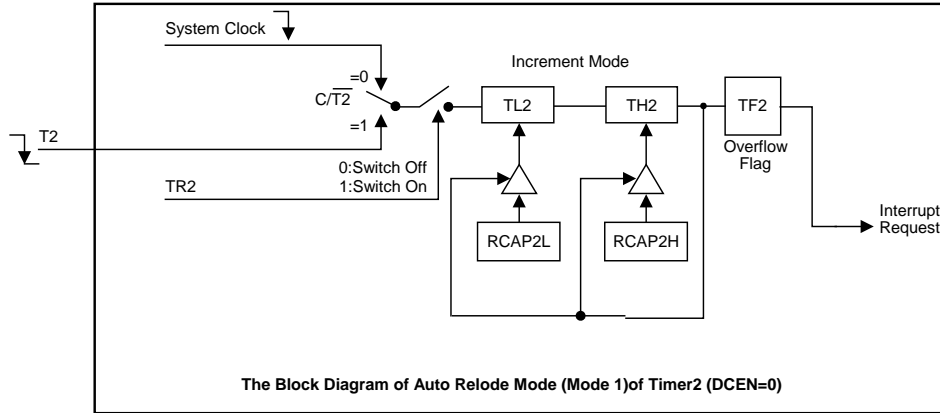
System Clock

Increment Mode

=0
$C/\overline{T2}$
=1

T2

TL2

TH2

TF2

Overflow Flag

0:Switch Off
1:Switch On

TR2

RCAP2L

RCAP2H

Interrupt Request

The Block Diagram of Auto Relode Mode (Mode 1)of Timer2 (DCEN=0)